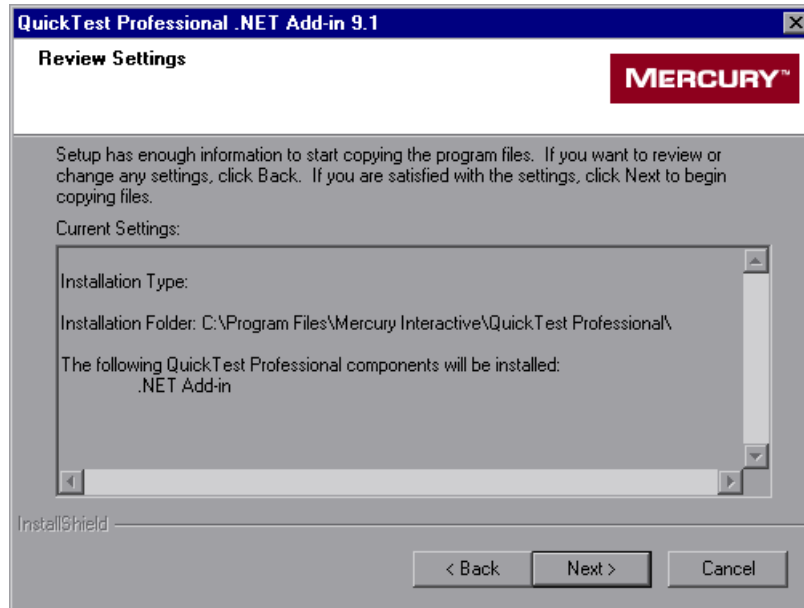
QuickTest Professional .NET Add-in 9.1

Review Settings

MERCURY™

Setup has enough information to start copying the program files. If you want to review or change any settings, click Back. If you are satisfied with the settings, click Next to begin copying files.

Current Settings:

Installation Type:

Installation Folder: C:\Program Files\Mercury Interactive\QuickTest Professional\

The following QuickTest Professional components will be installed:
.NET Add-in

InstallShield

< Back

Next >

Cancel